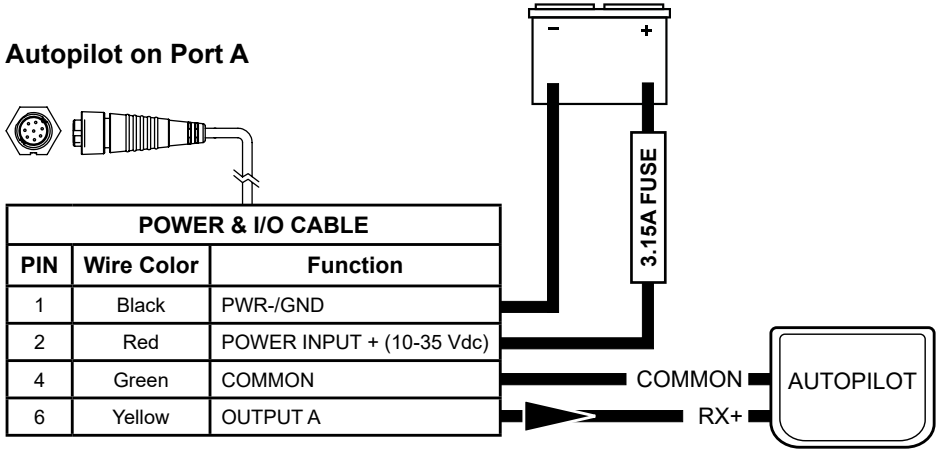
Autopilot on Port A

−
+

3.15A FUSE

| POWER & I/O CABLE | | |
|---|---|---|
| PIN | Wire Color | Function |
| 1 | Black | PWR-/GND |
| 2 | Red | POWER INPUT + (10-35 Vdc) |
| 4 | Green | COMMON |
| 6 | Yellow | OUTPUT A |

COMMON
RX+
AUTOPILOT